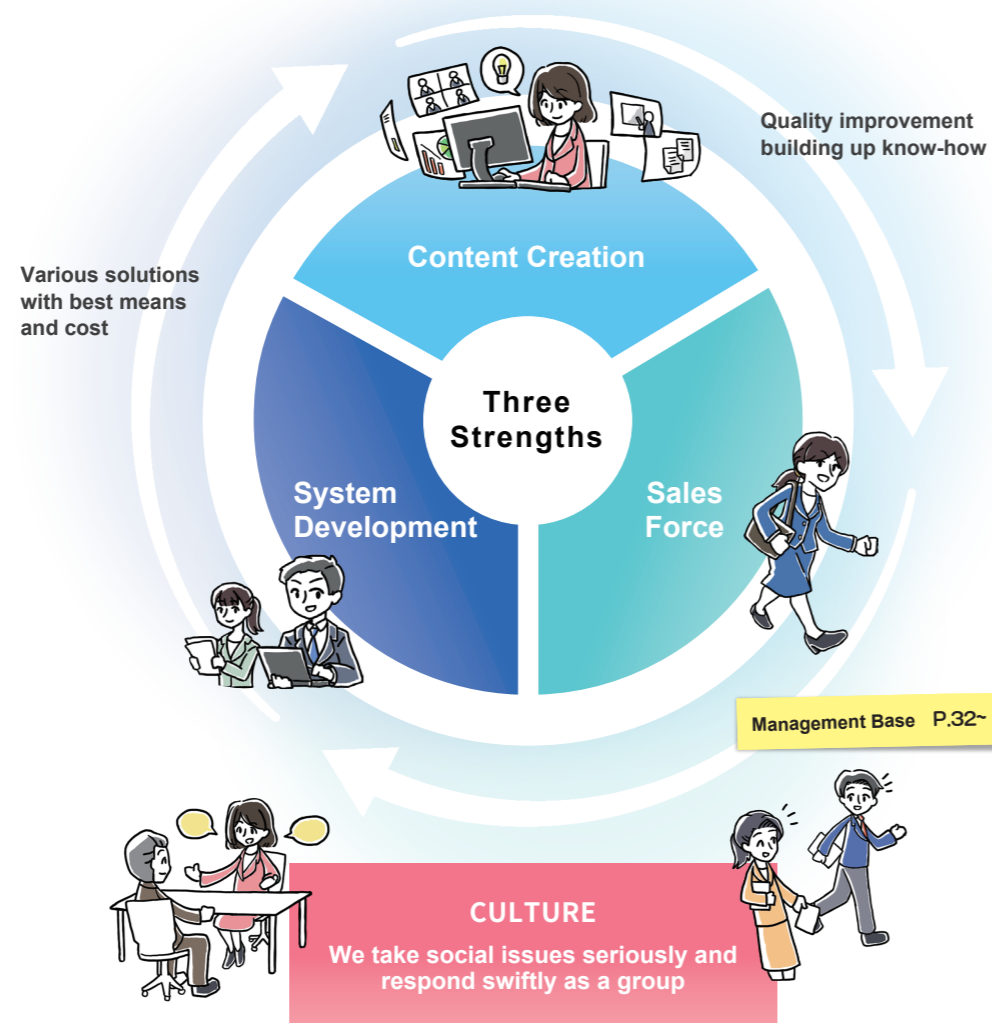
Quality improvement
building up know-how

Various solutions
with best means
and cost

Content Creation

Three
Strengths

System
Development

Sales
Force

Management Base P.32~

CULTURE

We take social issues seriously and respond swiftly as a group